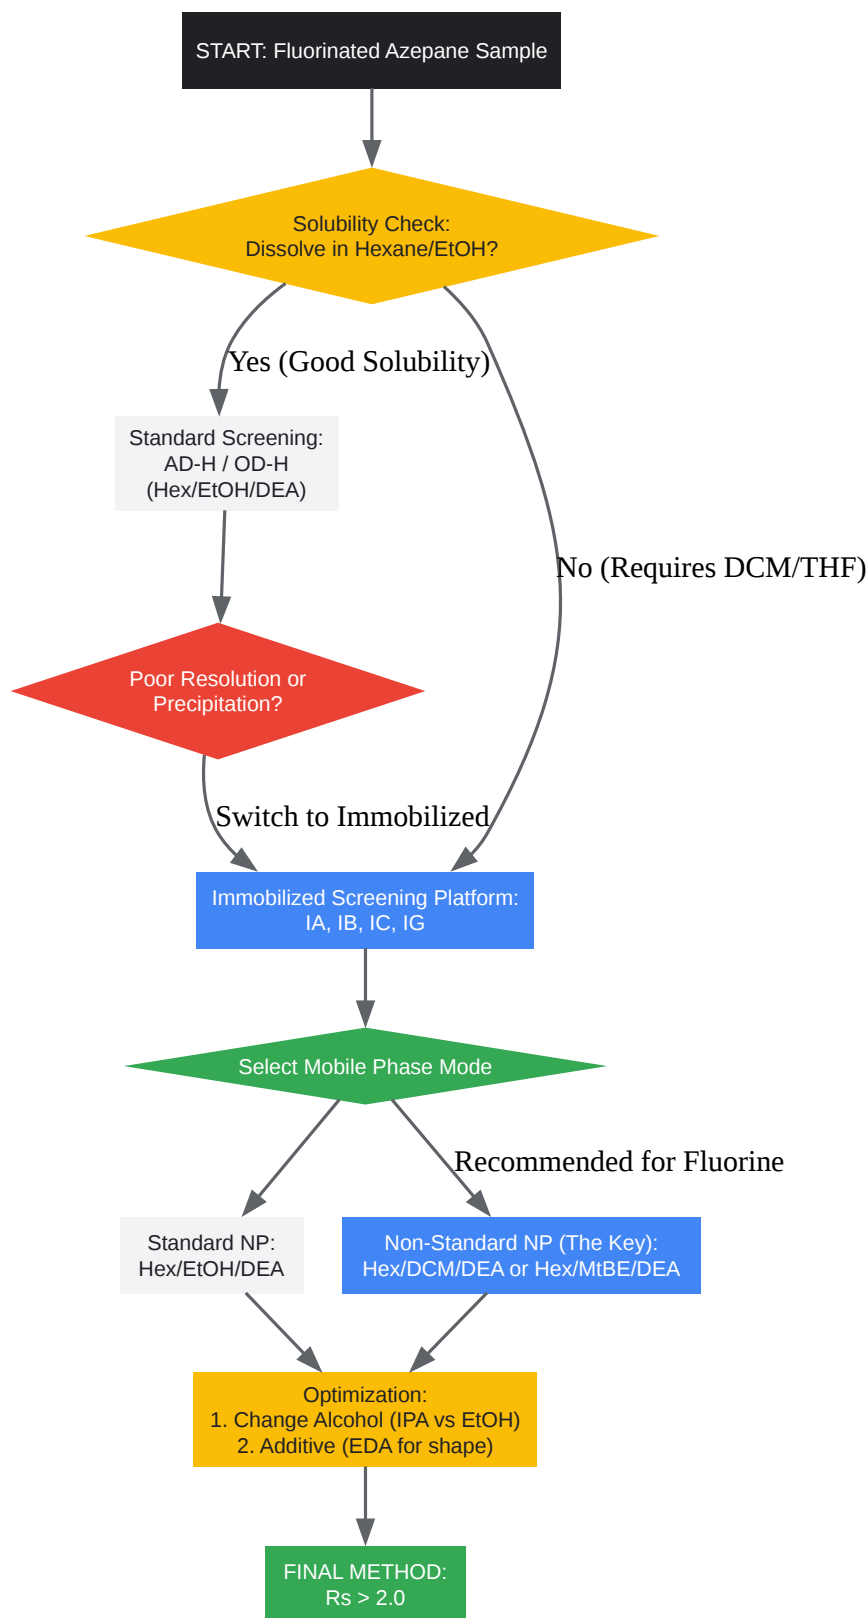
START: Fluorinated Azepane Sample

Solubility Check:
Dissolve in Hexane/EtOH?

Yes (Good Solubility)

No (Requires DCM/THF)

Standard Screening:
AD-H / OD-H
(Hex/EtOH/DEA)

Poor Resolution or
Precipitation?

Switch to Immobilized

Immobilized Screening Platform:
IA, IB, IC, IG

Select Mobile Phase Mode

Recommended for Fluorine

Standard NP:
Hex/EtOH/DEA

Non-Standard NP (The Key):
Hex/DCM/DEA or Hex/MtBE/DEA

Optimization:
1. Change Alcohol (IPA vs EtOH)
2. Additive (EDA for shape)

FINAL METHOD:
Rs > 2.0